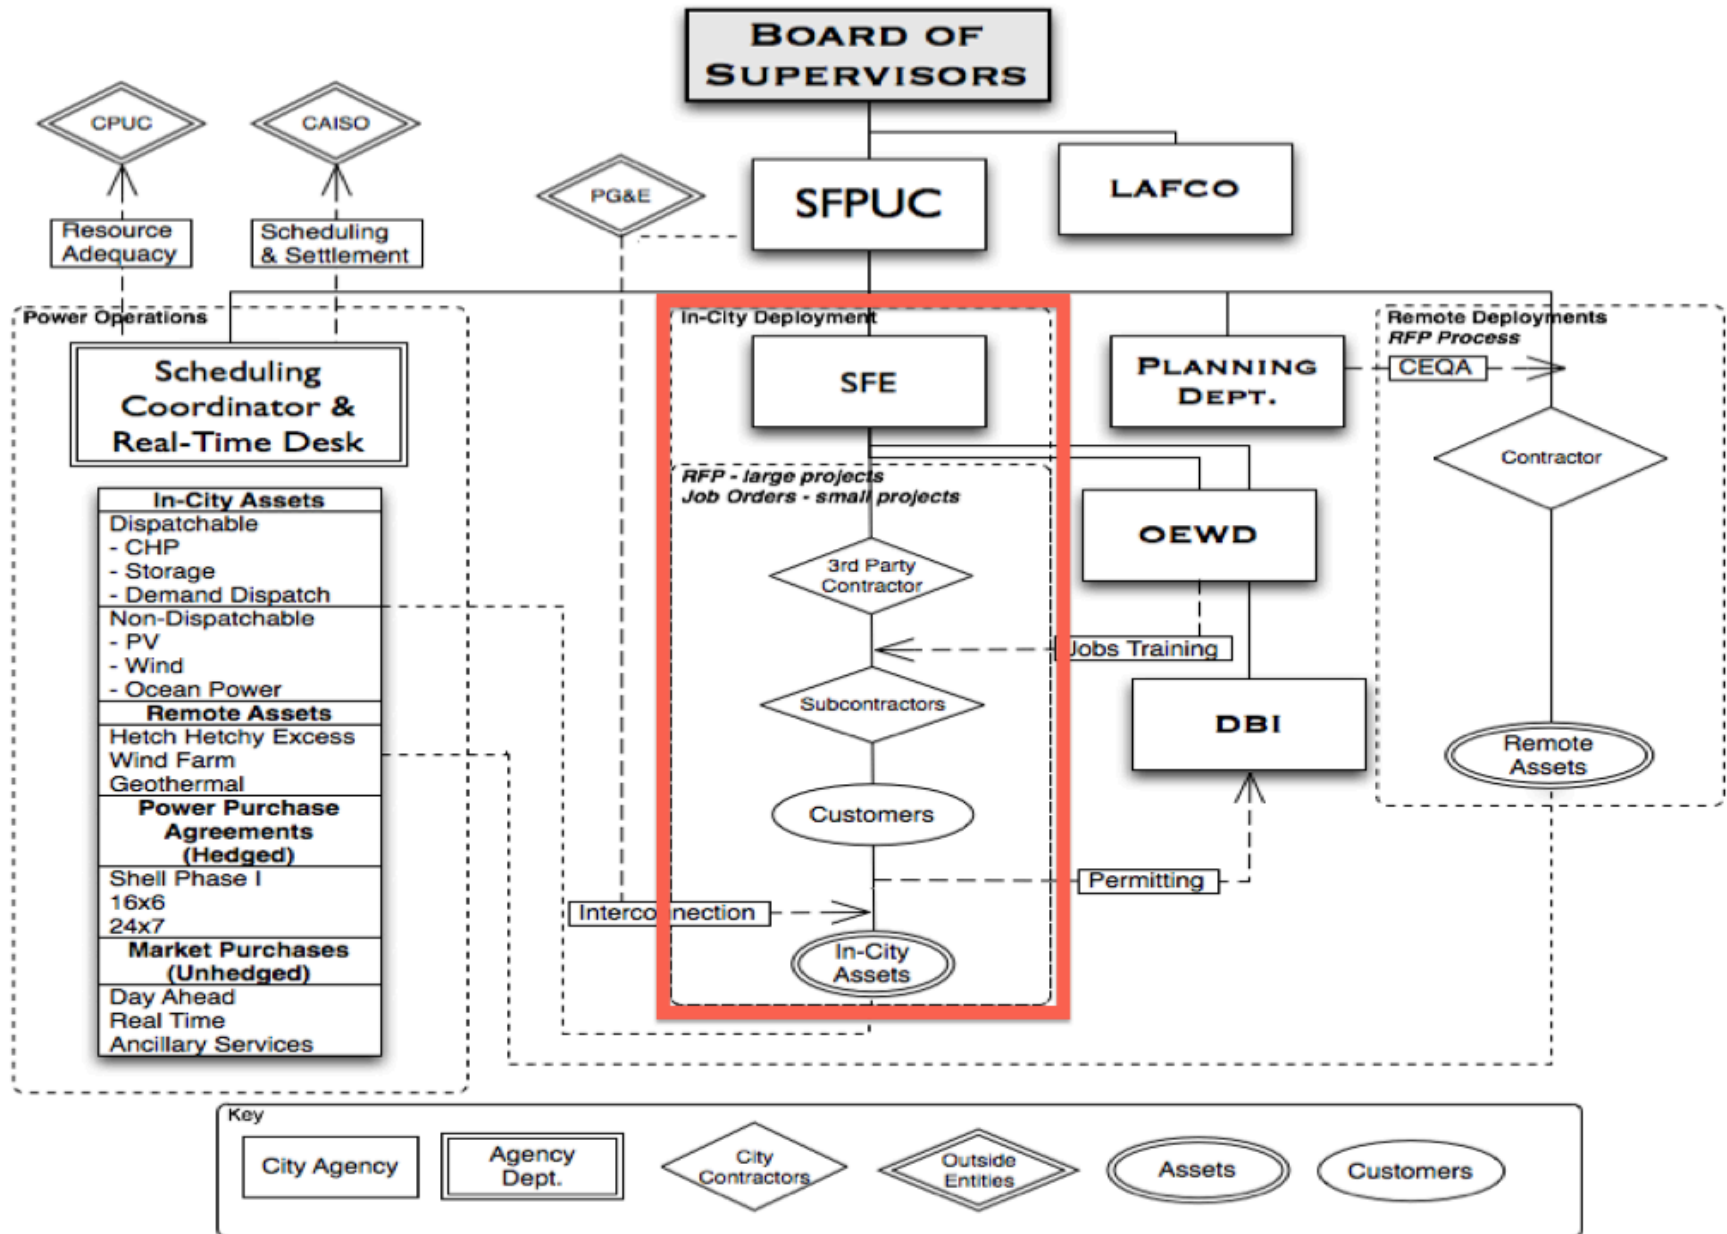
BOARD OF SUPERVISORS

CPUC

CAISO

Resource Adequacy

Scheduling & Settlement

PG&E

SFPUC

LAFCO

Power Operations

Scheduling Coordinator & Real-Time Desk

In-City Assets
Dispatchable
- CHP
- Storage
- Demand Dispatch
Non-Dispatchable
- PV
- Wind
- Ocean Power
Remote Assets
Hetch Hetchy Excess
Wind Farm
Geothermal
Power Purchase Agreements (Hedged)
Shell Phase I
16x6
24x7
Market Purchases (Unhedged)
Day Ahead
Real Time
Ancillary Services

In-City Deployment

SFE

RFP - large projects
Job Orders - small projects

3rd Party Contractor

Subcontractors

Customers

Interconnection

In-City Assets

PLANNING DEPT.

OEWD

Jobs Training

DBI

Permitting

Remote Deployments
RFP Process

CEQA

Contractor

Remote Assets

Key

City Agency

Agency Dept.

City Contractors

Outside Entities

Assets

Customers